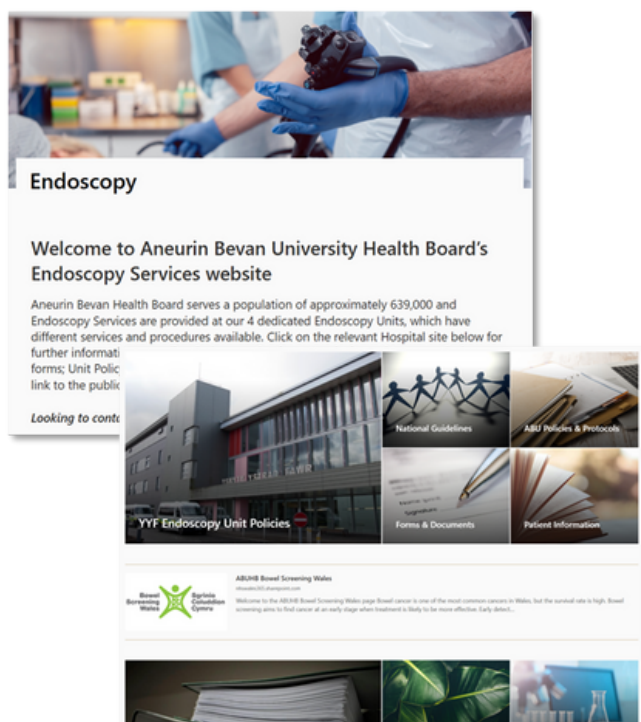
Endoscopy

Welcome to Aneurin Bevan University Health Board's Endoscopy Services website

Aneurin Bevan Health Board serves a population of approximately 639,000 and Endoscopy Services are provided at our 4 dedicated Endoscopy Units, which have different services and procedures available. Click on the relevant Hospital site below for further informati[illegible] forms; Unit Polic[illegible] link to the public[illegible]

Looking to conta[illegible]

YYF Endoscopy Unit Policies

National Guidelines

ABU Policies & Protocols

Forms & Documents

Patient Information

Bowel Screening Wales
Sgrinio Coluddion Cymru

ABUHB Bowel Screening Wales

Welcome to the ABUHB Bowel Screening Wales page Bowel cancer is one of the most common cancers in Wales, but the survival rate is high. Bowel screening aims to find cancer at an early stage when treatment is likely to be more effective. Early detect...